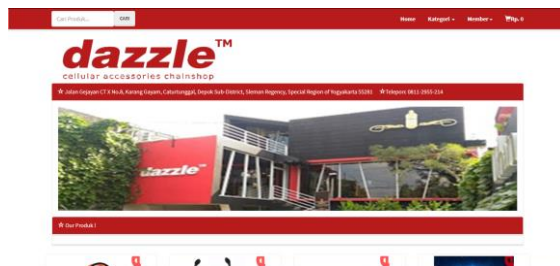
Cari Produk... Cari

Home Kategori Member Rp. 0

dazzle™

cellular accessories chainshop

Jalan Gejayan CT X No.8, Karang Gayam, Caturtunggal, Depok Sub-District, Sleman Regency, Special Region of Yogyakarta 55281 Telepon: 0811-2655-214

dazzle

Our Produk !